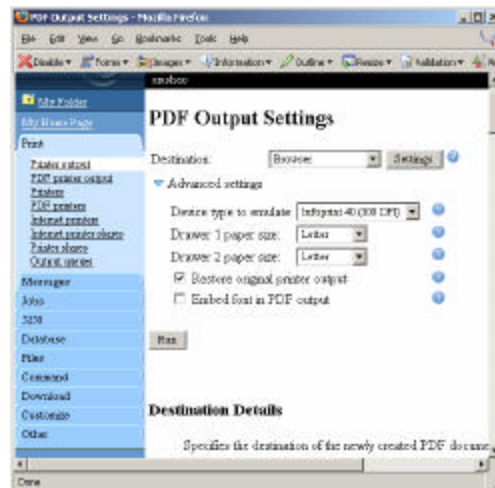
PDF Output Settings - Mozilla Firefox

File Edit View Go Bookmarks Tools Help

Disable▾ Forms▾ Images▾ Information▾ Outline▾ Resize▾ Validation▾

mobco

Site Folder
My Home Page
Print
Printer output
PDF printer output
Printers
PDF printers
Internet printers
Internet printer shares
Printer shares
Output queues
Messages
Jobs
5250
Database
Files
Command
Download
Customize
Other

PDF Output Settings

Destination: Browser Settings

Advanced settings

Device type to emulate: Infoprint 40 (300 DPI)
Drawer 1 paper size: Letter
Drawer 2 paper size: Letter
☑ Restore original printer output
☐ Embed font in PDF output

Run

Destination Details

Specifies the destination of the newly created PDF docume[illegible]

Done